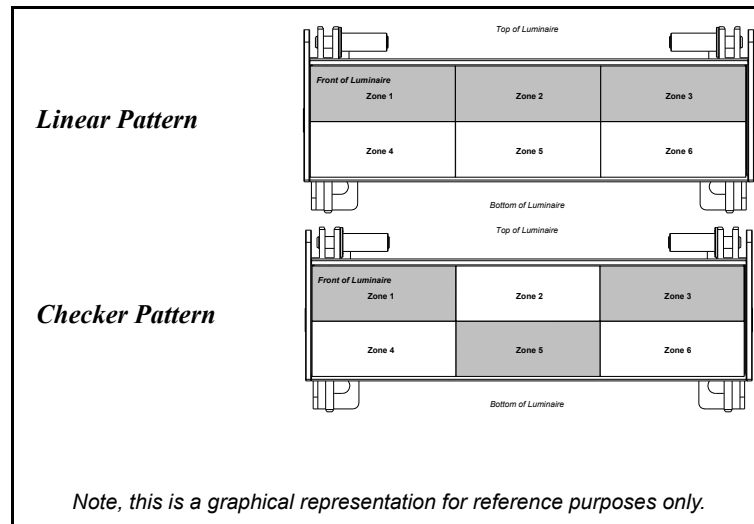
Linear Pattern

Top of Luminaire

Front of Luminaire

| Zone 1 | Zone 2 | Zone 3 |
|---|---|---|
| Zone 4 | Zone 5 | Zone 6 |

Bottom of Luminaire

Checker Pattern

Top of Luminaire

Front of Luminaire

| Zone 1 | Zone 2 | Zone 3 |
|---|---|---|
| Zone 4 | Zone 5 | Zone 6 |

Bottom of Luminaire

Note, this is a graphical representation for reference purposes only.